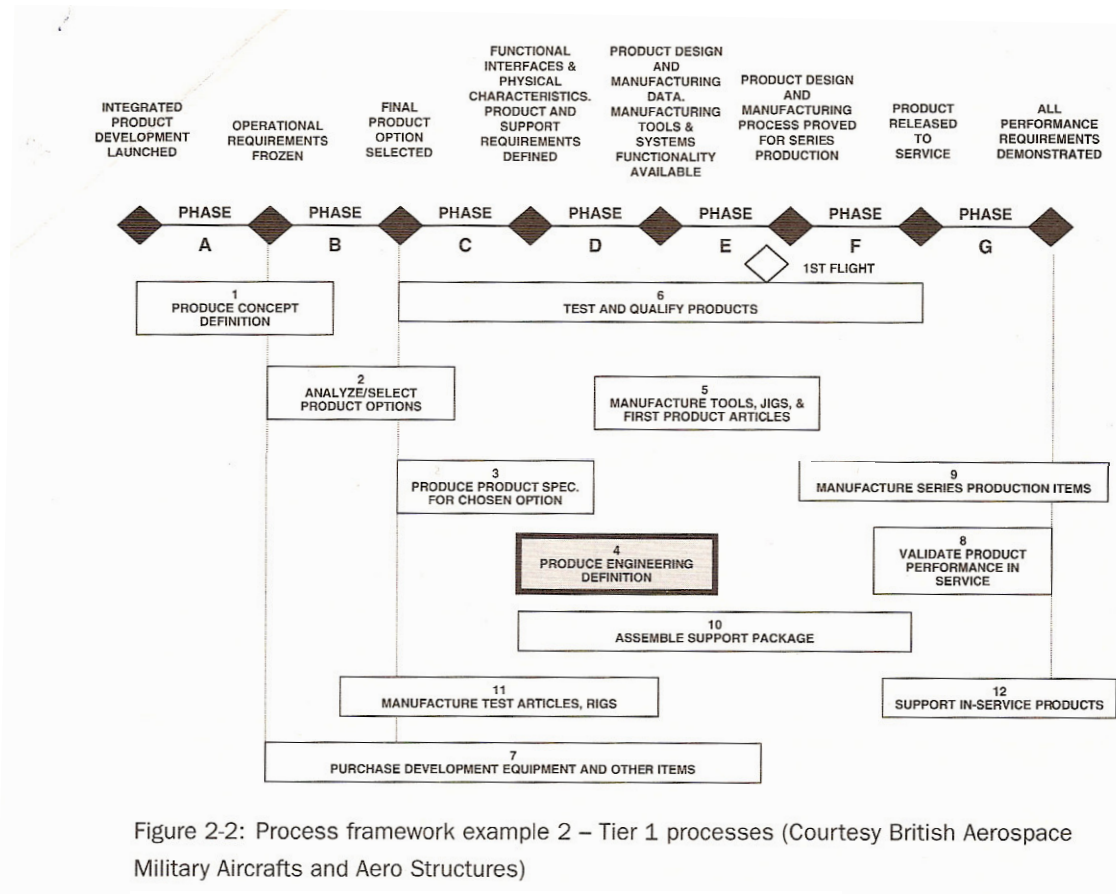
INTEGRATED PRODUCT DEVELOPMENT LAUNCHED

OPERATIONAL REQUIREMENTS FROZEN

FINAL PRODUCT OPTION SELECTED

FUNCTIONAL INTERFACES & PHYSICAL CHARACTERISTICS. PRODUCT AND SUPPORT REQUIREMENTS DEFINED

PRODUCT DESIGN AND MANUFACTURING DATA. MANUFACTURING TOOLS & SYSTEMS FUNCTIONALITY AVAILABLE

PRODUCT DESIGN AND MANUFACTURING PROCESS PROVED FOR SERIES PRODUCTION

PRODUCT RELEASED TO SERVICE

ALL PERFORMANCE REQUIREMENTS DEMONSTRATED

PHASE A

PHASE B

PHASE C

PHASE D

PHASE E

PHASE F

PHASE G

1ST FLIGHT

1
PRODUCE CONCEPT DEFINITION

6
TEST AND QUALIFY PRODUCTS

2
ANALYZE/SELECT PRODUCT OPTIONS

5
MANUFACTURE TOOLS, JIGS, & FIRST PRODUCT ARTICLES

3
PRODUCE PRODUCT SPEC. FOR CHOSEN OPTION

9
MANUFACTURE SERIES PRODUCTION ITEMS

4
PRODUCE ENGINEERING DEFINITION

8
VALIDATE PRODUCT PERFORMANCE IN SERVICE

10
ASSEMBLE SUPPORT PACKAGE

11
MANUFACTURE TEST ARTICLES, RIGS

12
SUPPORT IN-SERVICE PRODUCTS

7
PURCHASE DEVELOPMENT EQUIPMENT AND OTHER ITEMS

Figure 2-2: Process framework example 2 – Tier 1 processes (Courtesy British Aerospace Military Aircrafts and Aero Structures)